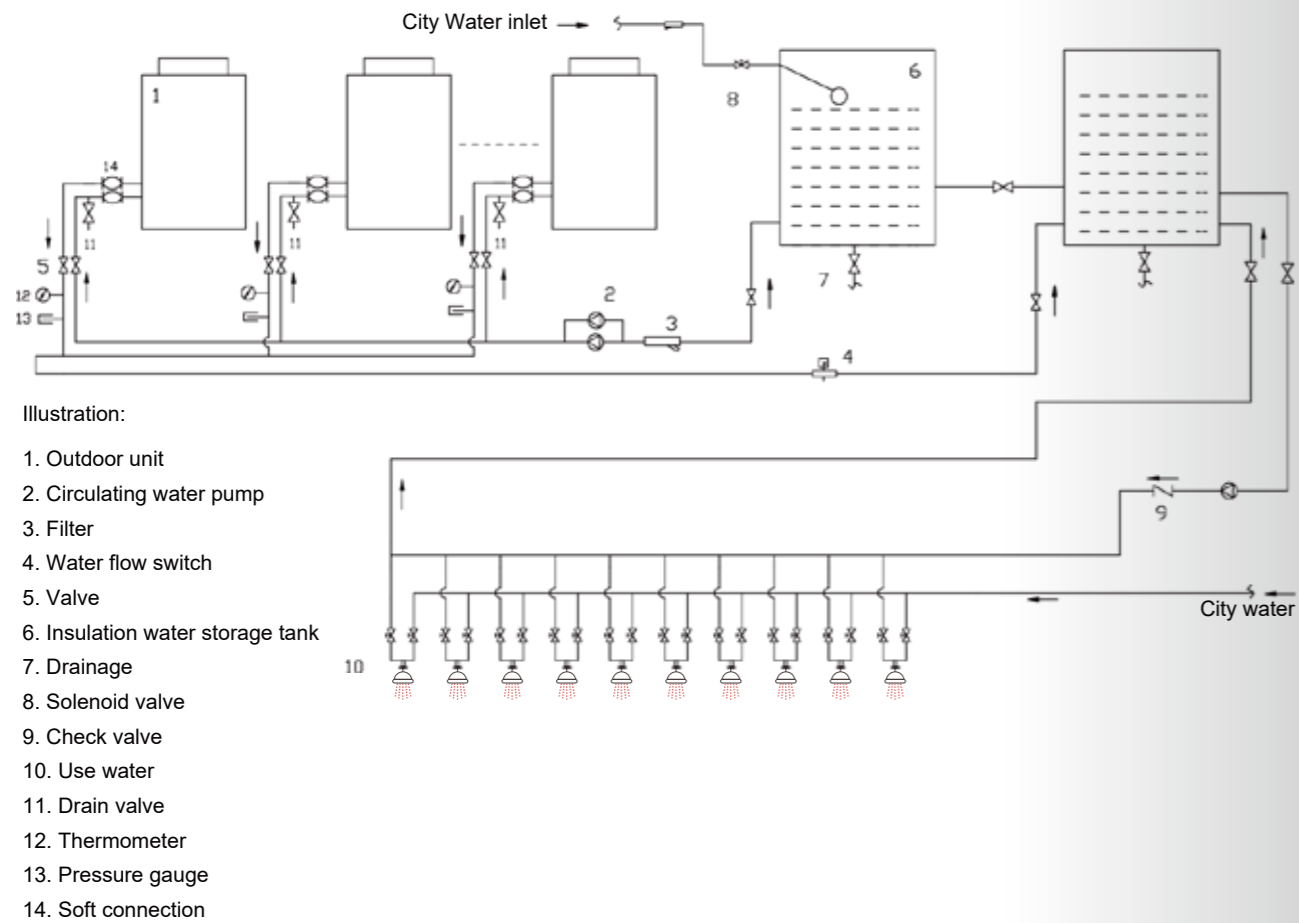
City Water inlet

1

14

11

5

12

13

11

11

8

6

2

3

7

4

9

10

City water

Illustration:

1. Outdoor unit
2. Circulating water pump
3. Filter
4. Water flow switch
5. Valve
6. Insulation water storage tank
7. Drainage
8. Solenoid valve
9. Check valve
10. Use water
11. Drain valve
12. Thermometer
13. Pressure gauge
14. Soft connection